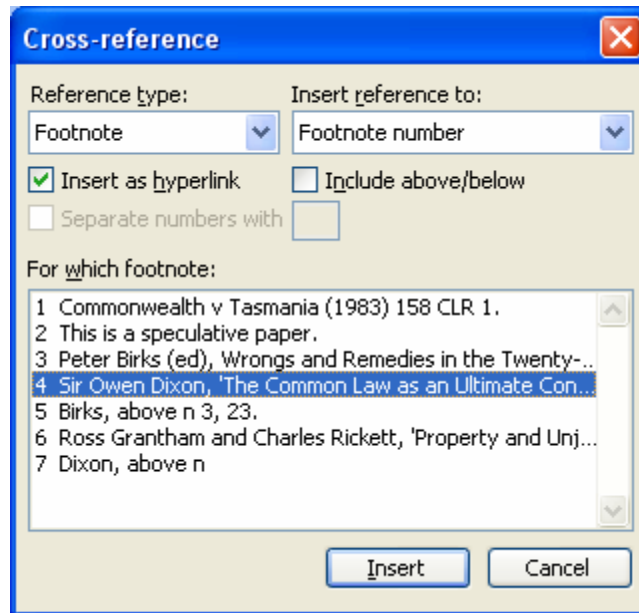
Cross-reference

Reference type:
Footnote

Insert reference to:
Footnote number

Insert as hyperlink

Include above/below

Separate numbers with

For which footnote:
1 Commonwealth v Tasmania (1983) 158 CLR 1.
2 This is a speculative paper.
3 Peter Birks (ed), Wrongs and Remedies in the Twenty-..
4 Sir Owen Dixon, 'The Common Law as an Ultimate Con...
5 Birks, above n 3, 23.
6 Ross Grantham and Charles Rickett, 'Property and Unj...
7 Dixon, above n

Insert
Cancel